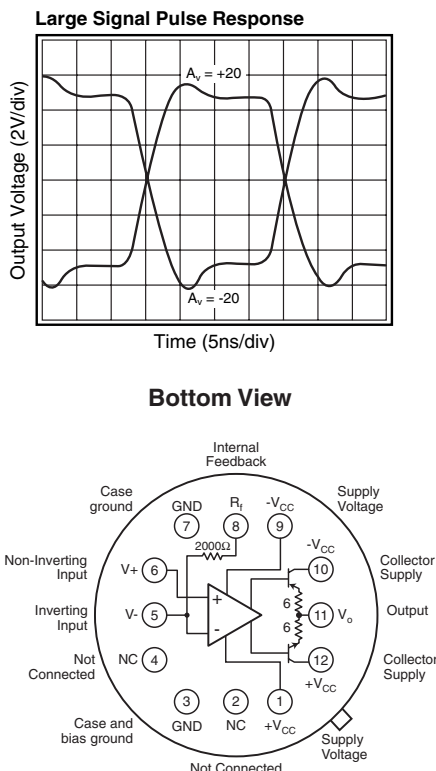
Large Signal Pulse Response

Output Voltage (2V/div)

$A_v = +20$

$A_v = -20$

Time (5ns/div)

Bottom View

Internal Feedback

Case ground

GND

7

$R_f$

8

$-V_{CC}$

9

Supply Voltage

2000Ω

Non-Inverting Input

V+

6

+

$-V_{CC}$

10

Collector Supply

Inverting Input

V-

5

-

6

6

11

$V_o$

Output

Not Connected

NC

4

12

$+V_{CC}$

Collector Supply

3

GND

2

NC

1

$+V_{CC}$

Case and bias ground

Supply Voltage

Not Connected